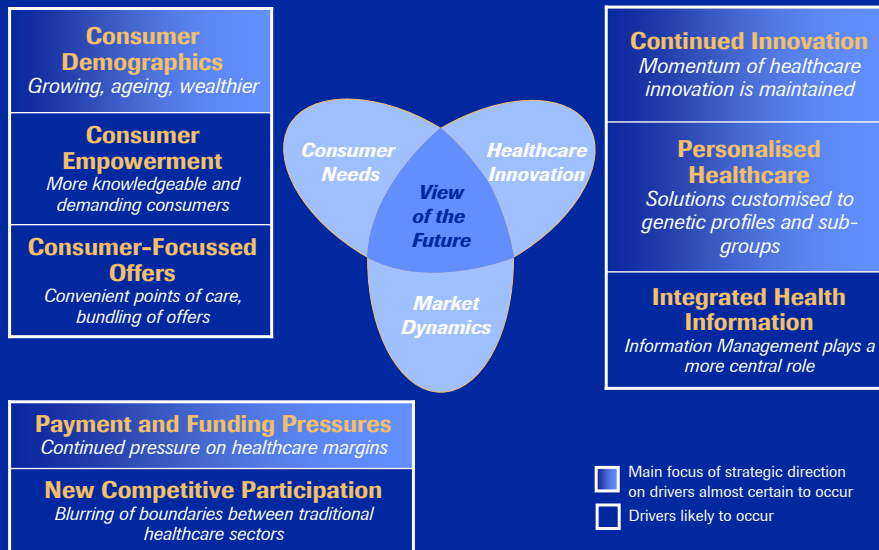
Consumer Demographics
Growing, ageing, wealthier

Consumer Empowerment
More knowledgeable and demanding consumers

Consumer-Focussed Offers
Convenient points of care, bundling of offers

Consumer Needs

Healthcare Innovation

View of the Future

Market Dynamics

Continued Innovation
Momentum of healthcare innovation is maintained

Personalised Healthcare
Solutions customised to genetic profiles and subgroups

Integrated Health Information
Information Management plays a more central role

Payment and Funding Pressures
Continued pressure on healthcare margins

New Competitive Participation
Blurring of boundaries between traditional healthcare sectors

Main focus of strategic direction on drivers almost certain to occur

Drivers likely to occur